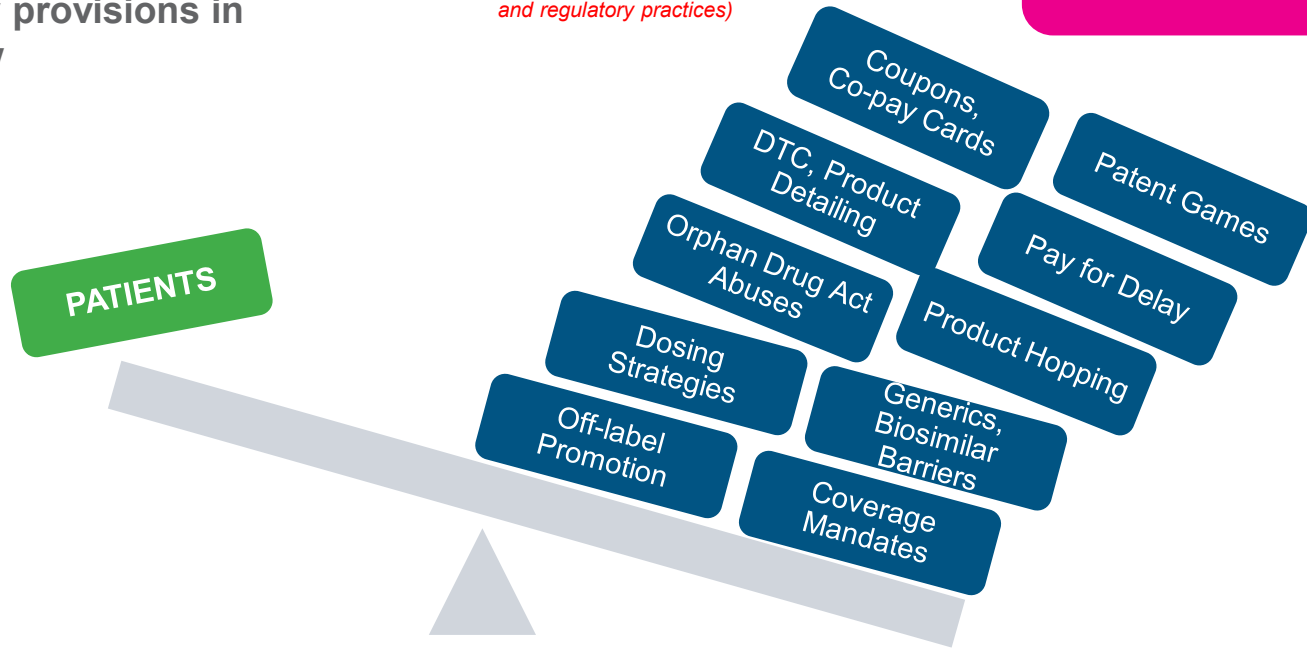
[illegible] provisions in
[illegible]

and regulatory practices)

PATIENTS

Coupons, Co-pay Cards

Patent Games

DTC, Product Detailing

Pay for Delay

Orphan Drug Act Abuses

Product Hopping

Dosing Strategies

Generics, Biosimilar Barriers

Off-label Promotion

Coverage Mandates